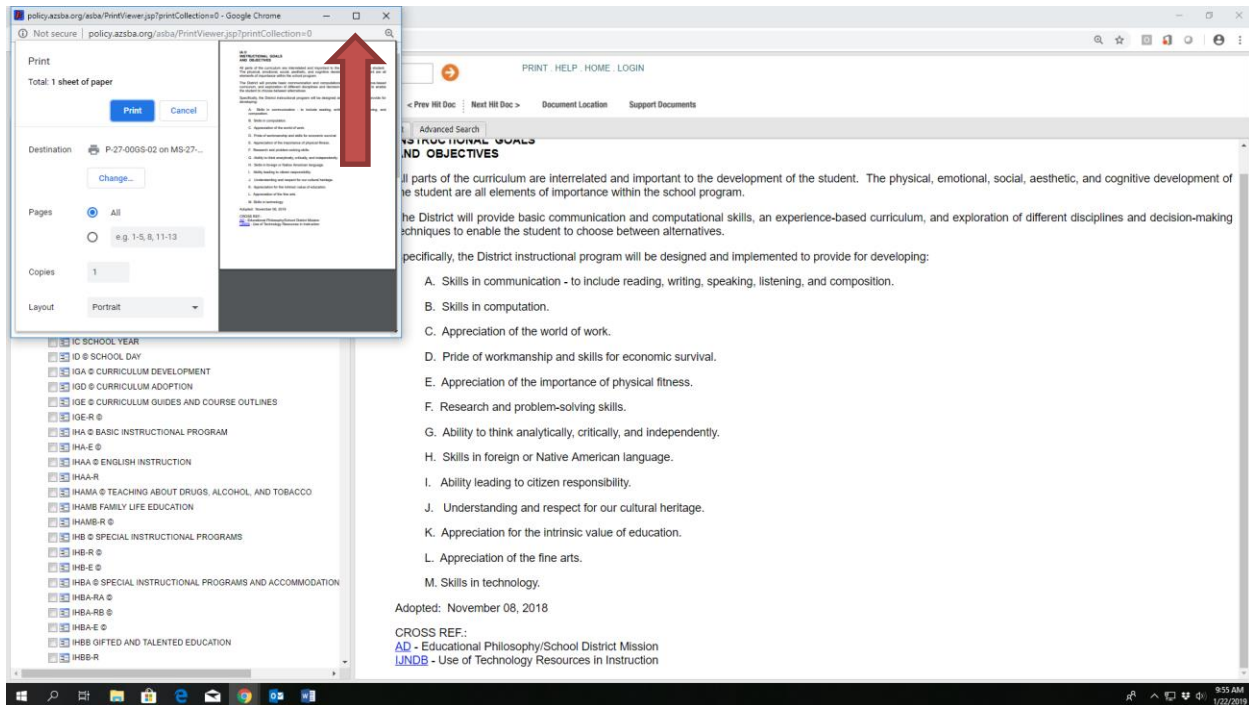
policy.azsba.org/asba/PrintViewer.jsp?printCollection=0 - Google Chrome

Not secure | policy.azsba.org/asba/PrintViewer.jsp?printCollection=0

Print
Total: 1 sheet of paper

Print Cancel

Destination P-27-00GS-02 on MS-27-...

Change...

Pages All
e.g. 1-5, 8, 11-13

Copies 1

Layout Portrait

PRINT . HELP . HOME . LOGIN

< Prev Hit Doc Next Hit Doc > Document Location Support Documents

Advanced Search

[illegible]STRUCTIONAL GOALS
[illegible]ND OBJECTIVES

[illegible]ll parts of the curriculum are interrelated and important to the development of the student. The physical, emotional, social, aesthetic, and cognitive development of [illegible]e student are all elements of importance within the school program.

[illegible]he District will provide basic communication and computational skills, an experience-based curriculum, and exploration of different disciplines and decision-making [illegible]echniques to enable the student to choose between alternatives.

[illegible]pecifically, the District instructional program will be designed and implemented to provide for developing:

A. Skills in communication - to include reading, writing, speaking, listening, and composition.

B. Skills in computation.

C. Appreciation of the world of work.

D. Pride of workmanship and skills for economic survival.

E. Appreciation of the importance of physical fitness.

F. Research and problem-solving skills.

G. Ability to think analytically, critically, and independently.

H. Skills in foreign or Native American language.

I. Ability leading to citizen responsibility.

J. Understanding and respect for our cultural heritage.

K. Appreciation for the intrinsic value of education.

L. Appreciation of the fine arts.

M. Skills in technology.

Adopted: November 08, 2018

CROSS REF.:
AD - Educational Philosophy/School District Mission
IJNDB - Use of Technology Resources in Instruction

IC SCHOOL YEAR
ID © SCHOOL DAY
IGA © CURRICULUM DEVELOPMENT
IGD © CURRICULUM ADOPTION
IGE © CURRICULUM GUIDES AND COURSE OUTLINES
IGE-R ©
IHA © BASIC INSTRUCTIONAL PROGRAM
IHA-E ©
IHAA © ENGLISH INSTRUCTION
IHAA-R
IHAMA © TEACHING ABOUT DRUGS, ALCOHOL, AND TOBACCO
IHAMB FAMILY LIFE EDUCATION
IHAMB-R ©
IHB © SPECIAL INSTRUCTIONAL PROGRAMS
IHB-R ©
IHB-E ©
IHBA © SPECIAL INSTRUCTIONAL PROGRAMS AND ACCOMMODATION
IHBA-RA ©
IHBA-RB ©
IHBA-E ©
IHBB GIFTED AND TALENTED EDUCATION
IHBB-R

9:55 AM
1/22/2019